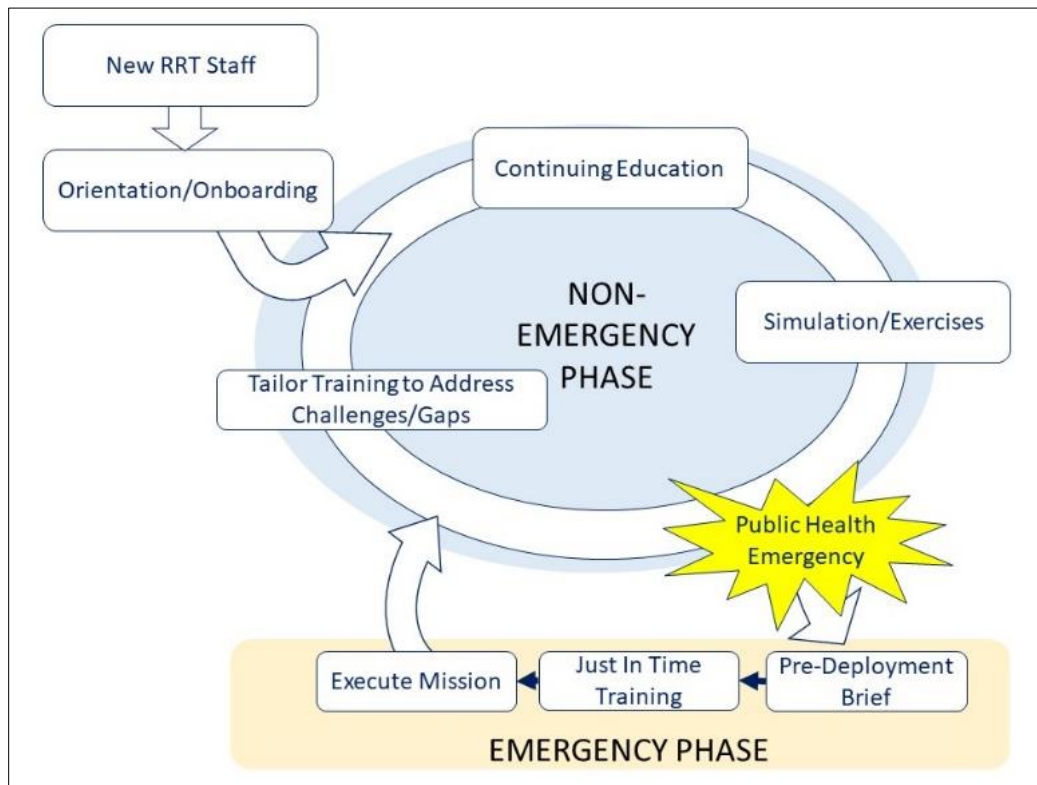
New RRT Staff

Orientation/Onboarding

Continuing Education

NON-EMERGENCY PHASE

Simulation/Exercises

Tailor Training to Address Challenges/Gaps

Public Health Emergency

Execute Mission

Just In Time Training

Pre-Deployment Brief

EMERGENCY PHASE